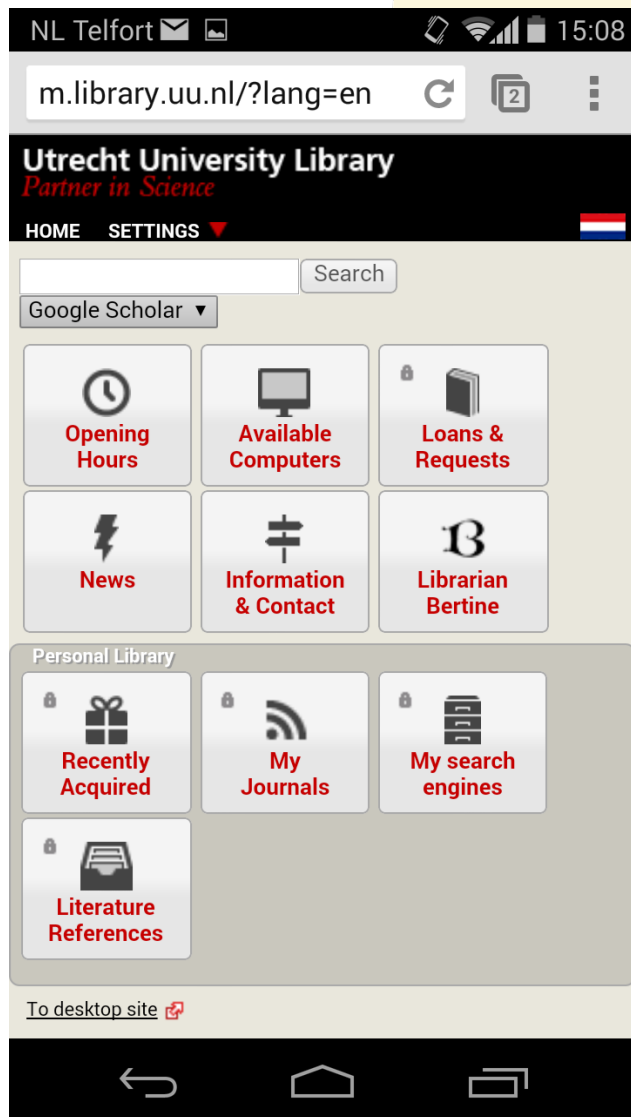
NL Telfort 15:08

m.library.uu.nl/?lang=en

2

Utrecht University Library
Partner in Science

HOME SETTINGS

Search

Google Scholar ▼

Opening Hours

Available Computers

Loans & Requests

News

Information & Contact

Librarian Bertine

Personal Library

Recently Acquired

My Journals

My search engines

Literature References

To desktop site